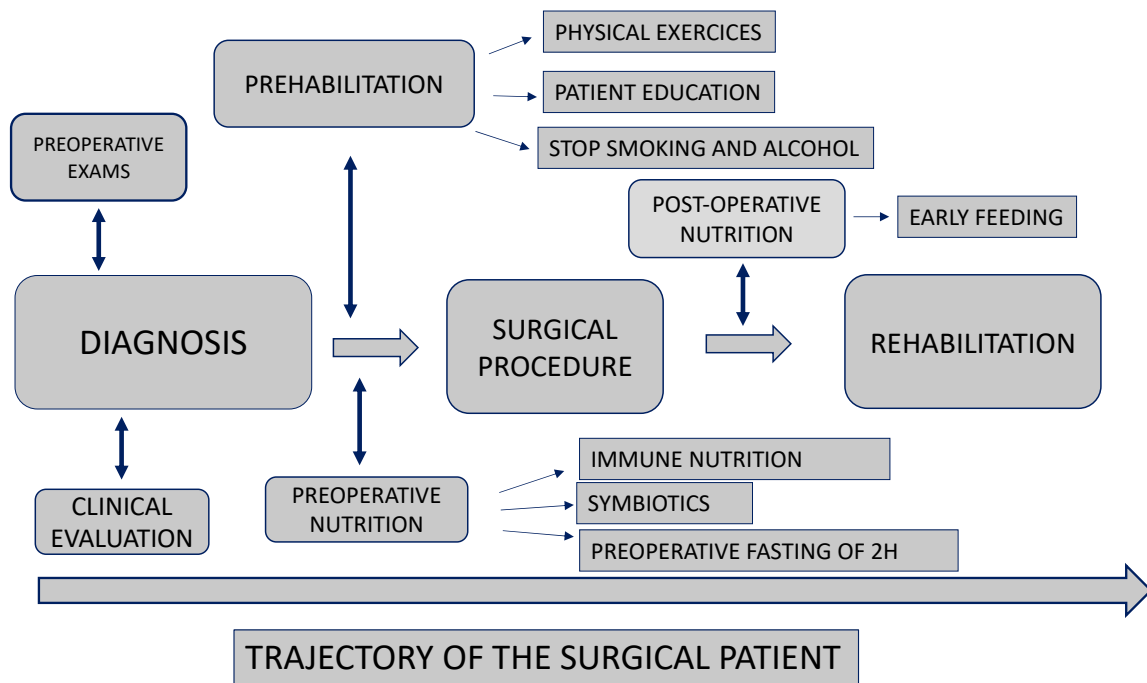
PREHABILITATION

PHYSICAL EXERCICES

PATIENT EDUCATION

STOP SMOKING AND ALCOHOL

PREOPERATIVE EXAMS

POST-OPERATIVE NUTRITION

EARLY FEEDING

DIAGNOSIS

SURGICAL PROCEDURE

REHABILITATION

CLINICAL EVALUATION

PREOPERATIVE NUTRITION

IMMUNE NUTRITION

SYMBIOTICS

PREOPERATIVE FASTING OF 2H

TRAJECTORY OF THE SURGICAL PATIENT